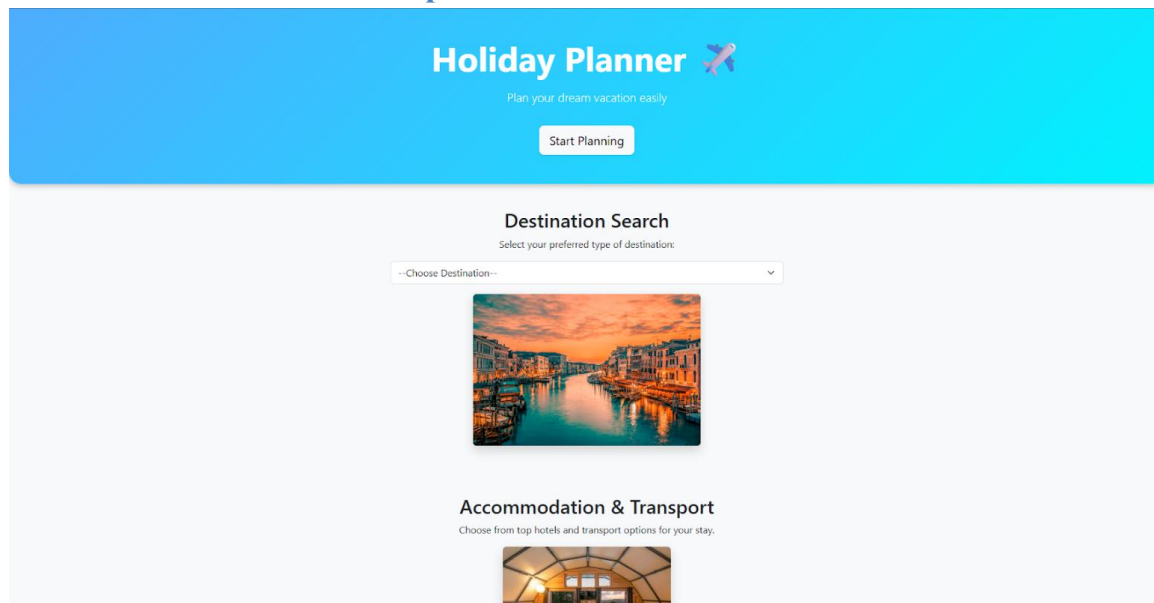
Holiday Planner ✈️

Plan your dream vacation easily

Start Planning

Destination Search

Select your preferred type of destination:

--Choose Destination--

Accommodation & Transport

Choose from top hotels and transport options for your stay.